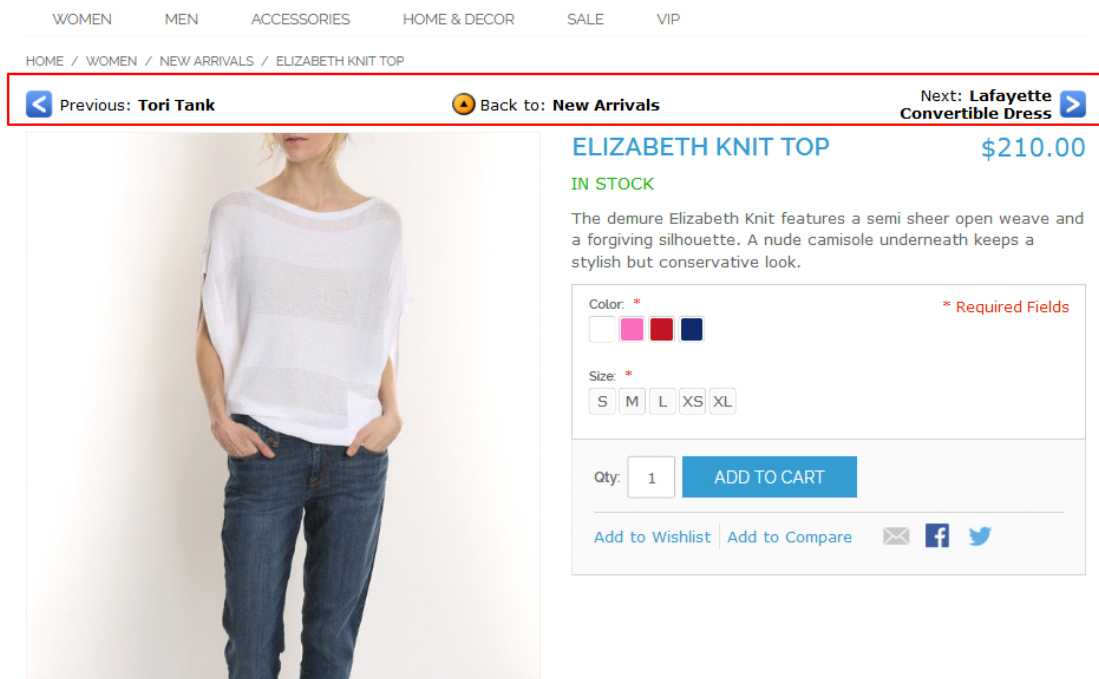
WOMEN MEN ACCESSORIES HOME & DECOR SALE VIP

HOME / WOMEN / NEW ARRIVALS / ELIZABETH KNIT TOP

Previous: **Tori Tank**

Back to: **New Arrivals**

Next: **Lafayette Convertible Dress**

ELIZABETH KNIT TOP

$210.00

IN STOCK

The demure Elizabeth Knit features a semi sheer open weave and a forgiving silhouette. A nude camisole underneath keeps a stylish but conservative look.

Color: *

* Required Fields

Size: *

S M L XS XL

Qty: 1

ADD TO CART

Add to Wishlist | Add to Compare